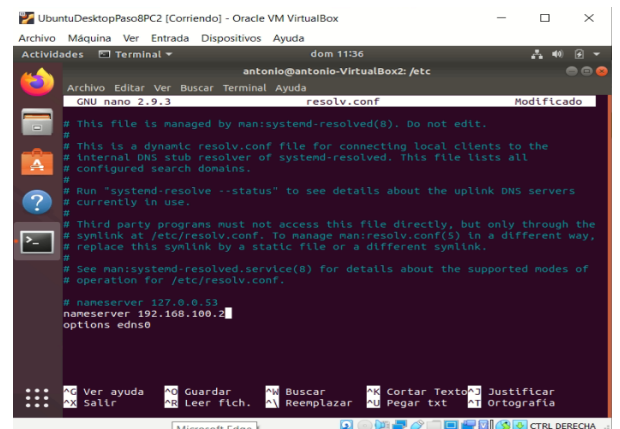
UbuntuDesktopPaso8PC2 [Corriendo] - Oracle VM VirtualBox

Archivo Máquina Ver Entrada Dispositivos Ayuda

Actividades Terminal ▾ dom 11:36

antonio@antonio-VirtualBox2: /etc

Archivo Editar Ver Buscar Terminal Ayuda

GNU nano 2.9.3 resolv.conf Modificado

# This file is managed by man:systemd-resolved(8). Do not edit.
#
# This is a dynamic resolv.conf file for connecting local clients to the
# internal DNS stub resolver of systemd-resolved. This file lists all
# configured search domains.
#
# Run "systemd-resolve --status" to see details about the uplink DNS servers
# currently in use.
#
# Third party programs must not access this file directly, but only through the
# symlink at /etc/resolv.conf. To manage man:resolv.conf(5) in a different way,
# replace this symlink by a static file or a different symlink.
#
# See man:systemd-resolved.service(8) for details about the supported modes of
# operation for /etc/resolv.conf.

# nameserver 127.0.0.53
nameserver 192.168.100.2
options edns0

^G Ver ayuda ^O Guardar ^W Buscar ^K Cortar Texto ^J Justificar
^X Salir ^R Leer fich. ^\ Reemplazar ^U Pegar txt ^T Ortografía

Microsoft Edge

CTRL DERECHA